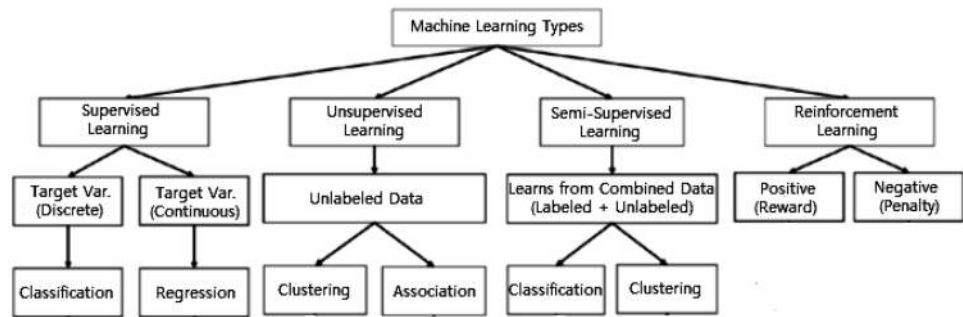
Machine Learning Types

Supervised Learning

Unsupervised Learning

Semi-Supervised Learning

Reinforcement Learning

Target Var. (Discrete)

Target Var. (Continuous)

Unlabeled Data

Learns from Combined Data (Labeled + Unlabeled)

Positive (Reward)

Negative (Penalty)

Classification

Regression

Clustering

Association

Classification

Clustering